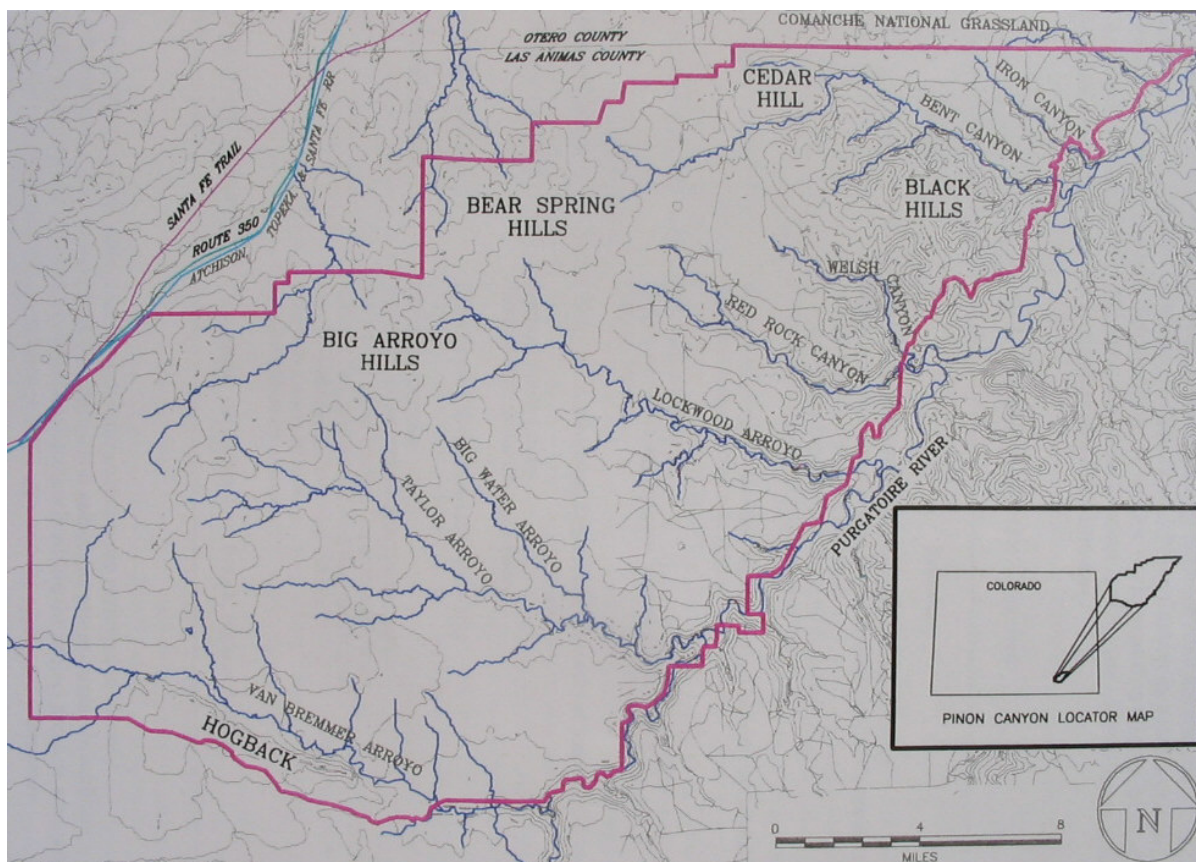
COMANCHE NATIONAL GRASSLAND

OTERO COUNTY
LAS ANIMAS COUNTY

CEDAR HILL

IRON CANYON

BENT CANYON

BLACK HILLS

SANTA FE TRAIL

ROUTE 350

ATCHISON, TOPEKA & SANTA FE RR

BEAR SPRING HILLS

WELSH CANYON

RED ROCK CANYON

BIG ARROYO HILLS

LOCKWOOD ARROYO

BIG WATER ARROYO

TAYLOR ARROYO

PURGATOIRE RIVER

COLORADO

PINON CANYON LOCATOR MAP

VAN BREMMER ARROYO

HOGBACK

0 4 8
MILES

N